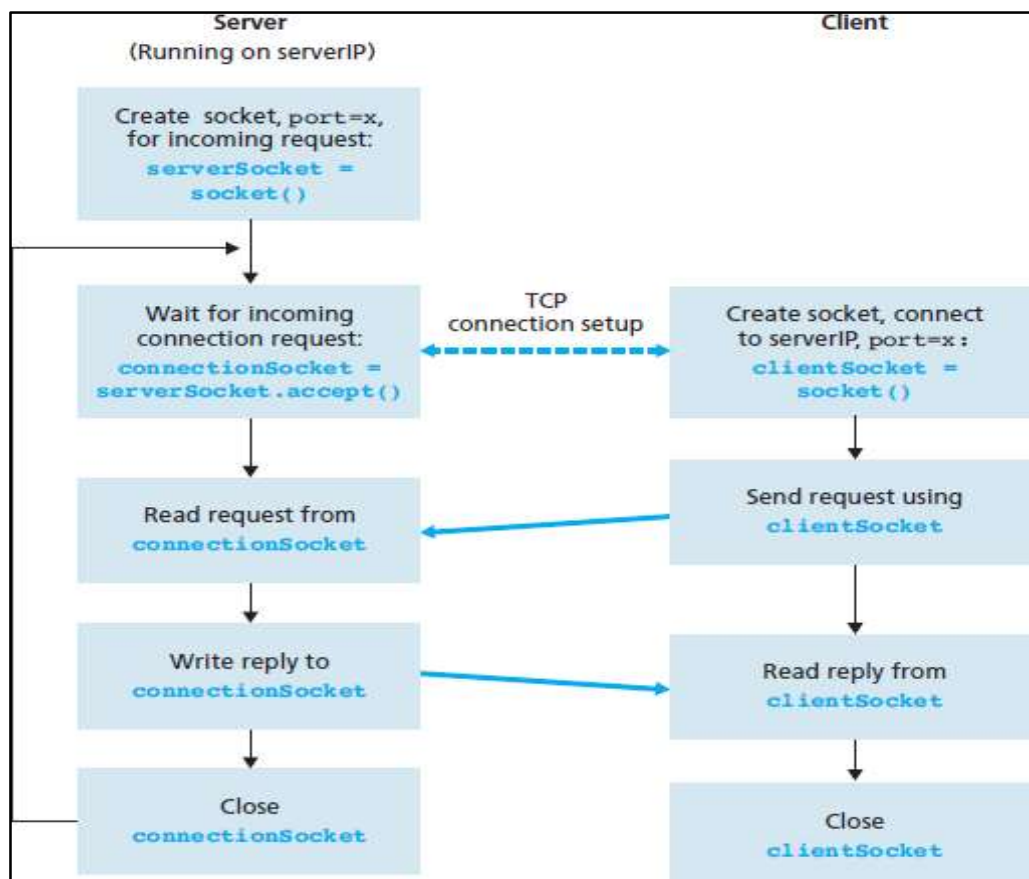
Server
(Running on serverIP)

Client

Create socket, port=x, for incoming request:
serverSocket = socket()

Wait for incoming connection request:
connectionSocket = serverSocket.accept()

TCP connection setup

Create socket, connect to serverIP, port=x:
clientSocket = socket()

Read request from
connectionSocket

Send request using
clientSocket

Write reply to
connectionSocket

Read reply from
clientSocket

Close
connectionSocket

Close
clientSocket